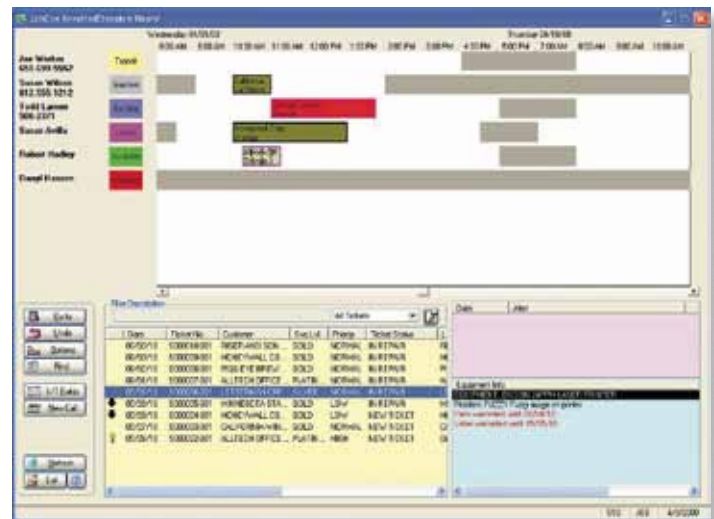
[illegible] Scheduling/Dispatch Board

Wednesday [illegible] Thursday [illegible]

8:00 AM 9:00 AM 10:00 AM 11:00 AM 12:00 PM 1:00 PM 2:00 PM 3:00 PM 4:00 PM 5:00 PM 7:00 AM 8:00 AM 9:00 AM 10:00 AM

Joe Wisher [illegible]
Susan Wilson 812.555.1212
Todd Larsen 555-2371
Susan Avila
Robert Hadley
Daryl Hansen

Travel
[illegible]
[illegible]
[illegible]
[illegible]
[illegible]

Go to
Undo
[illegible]
Find
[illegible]
New Call
Refresh
Exit

Filter Description

All Tickets

| Date | Ticket No | Customer | Svc Lvl | Priority | Ticket Status |
|---|---|---|---|---|---|
| 06/30/10 | 5000036001 | RISER AND SON... | GOLD | NORMAL | IN REPAIR |
| 06/30/10 | 5000036001 | HONEYWALL CO... | GOLD | NORMAL | IN REPAIR |
| 06/30/10 | 5000036001 | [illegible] | GOLD | NORMAL | IN REPAIR |
| 06/30/10 | 5000036001 | ALLTECH OFFICE | PLATIN | NORMAL | IN REPAIR |
| 07/30/10 | 5000036001 | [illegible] | SILVER | NORMAL | IN REPAIR |
| 07/30/10 | 5000036001 | HARDRECA STA... | GOLD | LOW | IN REPAIR |
| 05/30/10 | 5000034001 | HONEYWALL CO... | GOLD | LOW | NEW TICKET |
| 05/30/10 | 5000034001 | CALIFORNIA WA... | GOLD | NORMAL | NEW TICKET |
| 05/30/10 | 5000032001 | ALLTECH OFFICE... | PLATIN | HIGH | NEW TICKET |

Date | User

Equipment Info
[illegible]
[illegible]
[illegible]
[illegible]